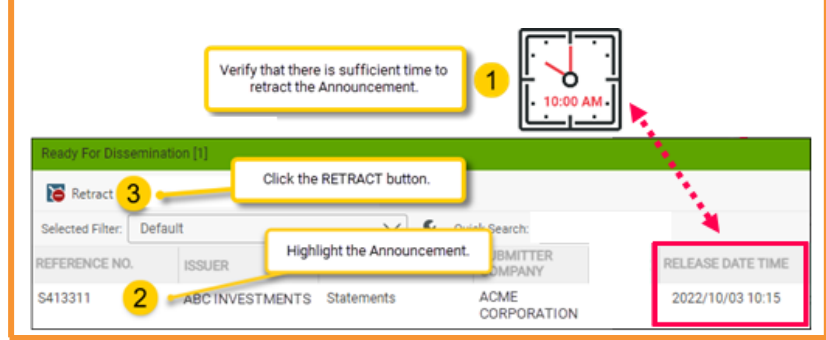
Verify that there is sufficient time to retract the Announcement.

1

10:00 AM

Ready For Dissemination [1]

Retract

3

Click the RETRACT button.

Selected Filter: Default

Quick Search:

Highlight the Announcement.

| REFERENCE NO. | ISSUER | | SUBMITTER COMPANY | RELEASE DATE TIME |
|---|---|---|---|---|
| S413311 | ABC INVESTMENTS | Statements | ACME CORPORATION | 2022/10/03 10:15 |

2